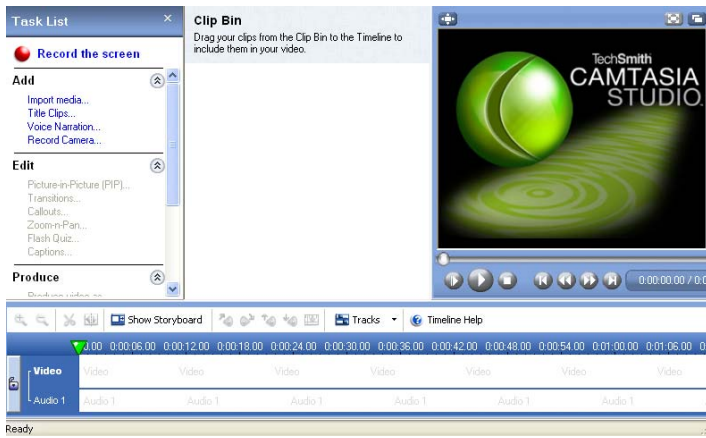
Task List

Record the screen

Add

Import media...
Title Clips...
Voice Narration...
Record Camera...

Edit

Picture-in-Picture (PIP)...
Transitions...
Callouts...
Zoom-n-Pan...
Flash Quiz...
Captions...

Produce

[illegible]

Clip Bin

Drag your clips from the Clip Bin to the Timeline to include them in your video.

TechSmith
CAMTASIA
STUDIO.

0:00:00:00 / 0:0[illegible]

Show Storyboard

Tracks

Timeline Help

0:00 0:00:06:00 0:00:12:00 0:00:18:00 0:00:24:00 0:00:30:00 0:00:36:00 0:00:42:00 0:00:48:00 0:00:54:00 0:01:00:00 0:01:06:00 0

Video

Audio 1

Video Video Video Video Video Video Video

Audio 1 Audio 1 Audio 1 Audio 1 Audio 1 Audio 1

Ready